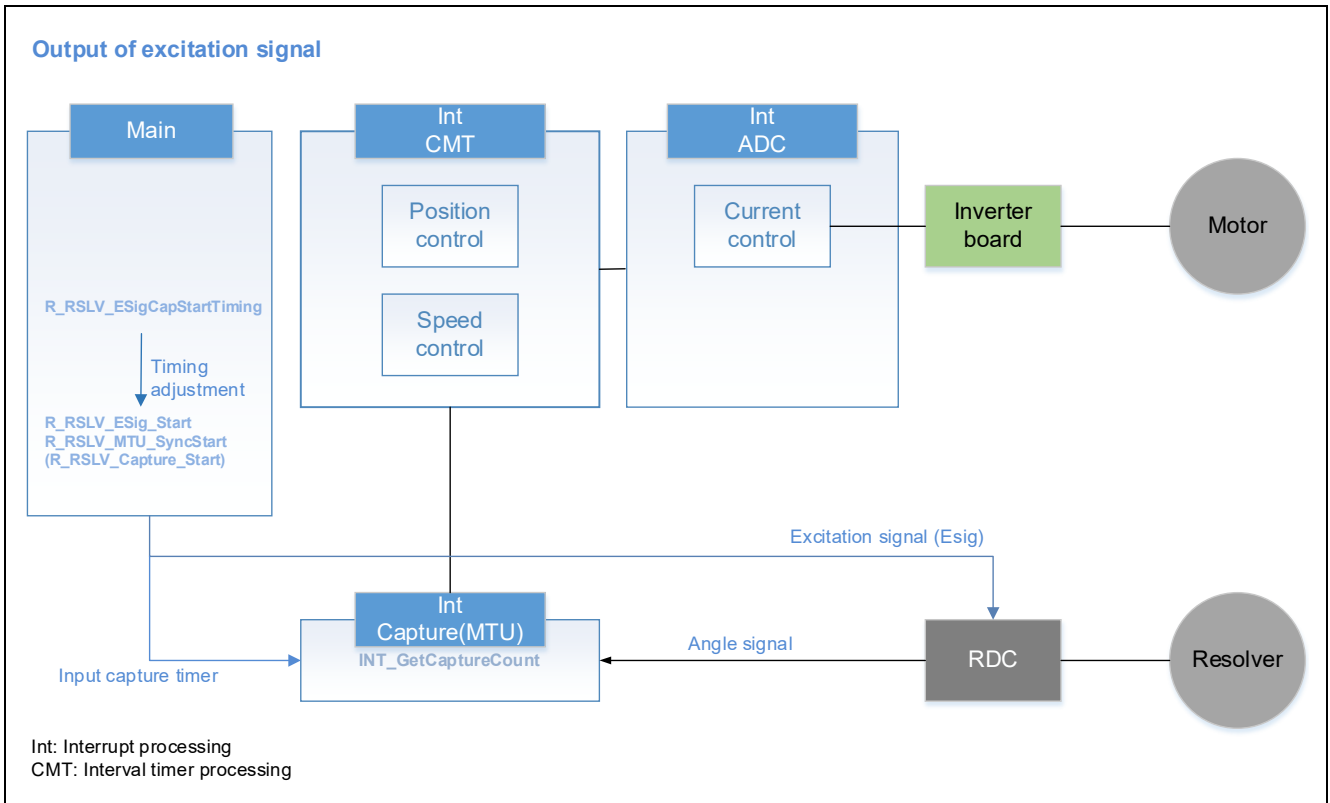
Output of excitation signal

Main

R_RSLV_ESigCapStartTiming

Timing adjustment

R_RSLV_ESig_Start
R_RSLV_MTU_SyncStart
(R_RSLV_Capture_Start)

Int CMT

Position control

Speed control

Int ADC

Current control

Inverter board

Motor

Excitation signal (Esig)

Int Capture(MTU)

INT_GetCaptureCount

Angle signal

RDC

Resolver

Input capture timer

Int: Interrupt processing
CMT: Interval timer processing